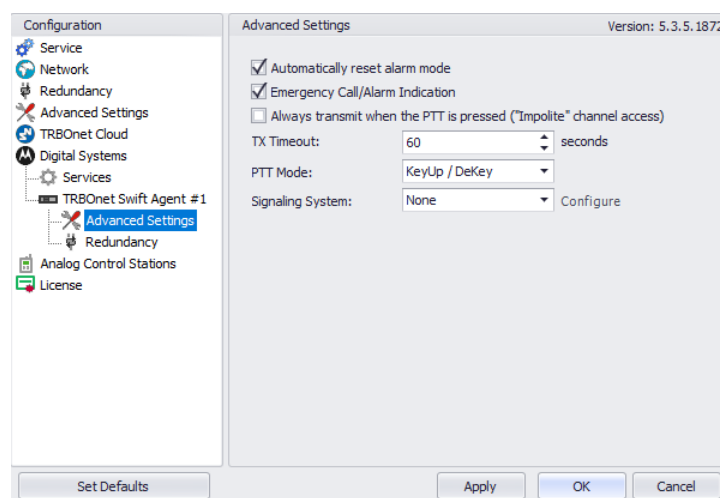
Configuration
Service
Network
Redundancy
Advanced Settings
TRBOnet Cloud
Digital Systems
Services
TRBOnet Swift Agent #1
Advanced Settings
Redundancy
Analog Control Stations
License

Advanced Settings
Version: 5.3.5.1872

Automatically reset alarm mode
Emergency Call/Alarm Indication
Always transmit when the PTT is pressed ("Impolite" channel access)

| TX Timeout: | 60 | seconds |
|---|---|---|
| PTT Mode: | KeyUp / DeKey | |
| Signaling System: | None | Configure |

Set Defaults
Apply
OK
Cancel